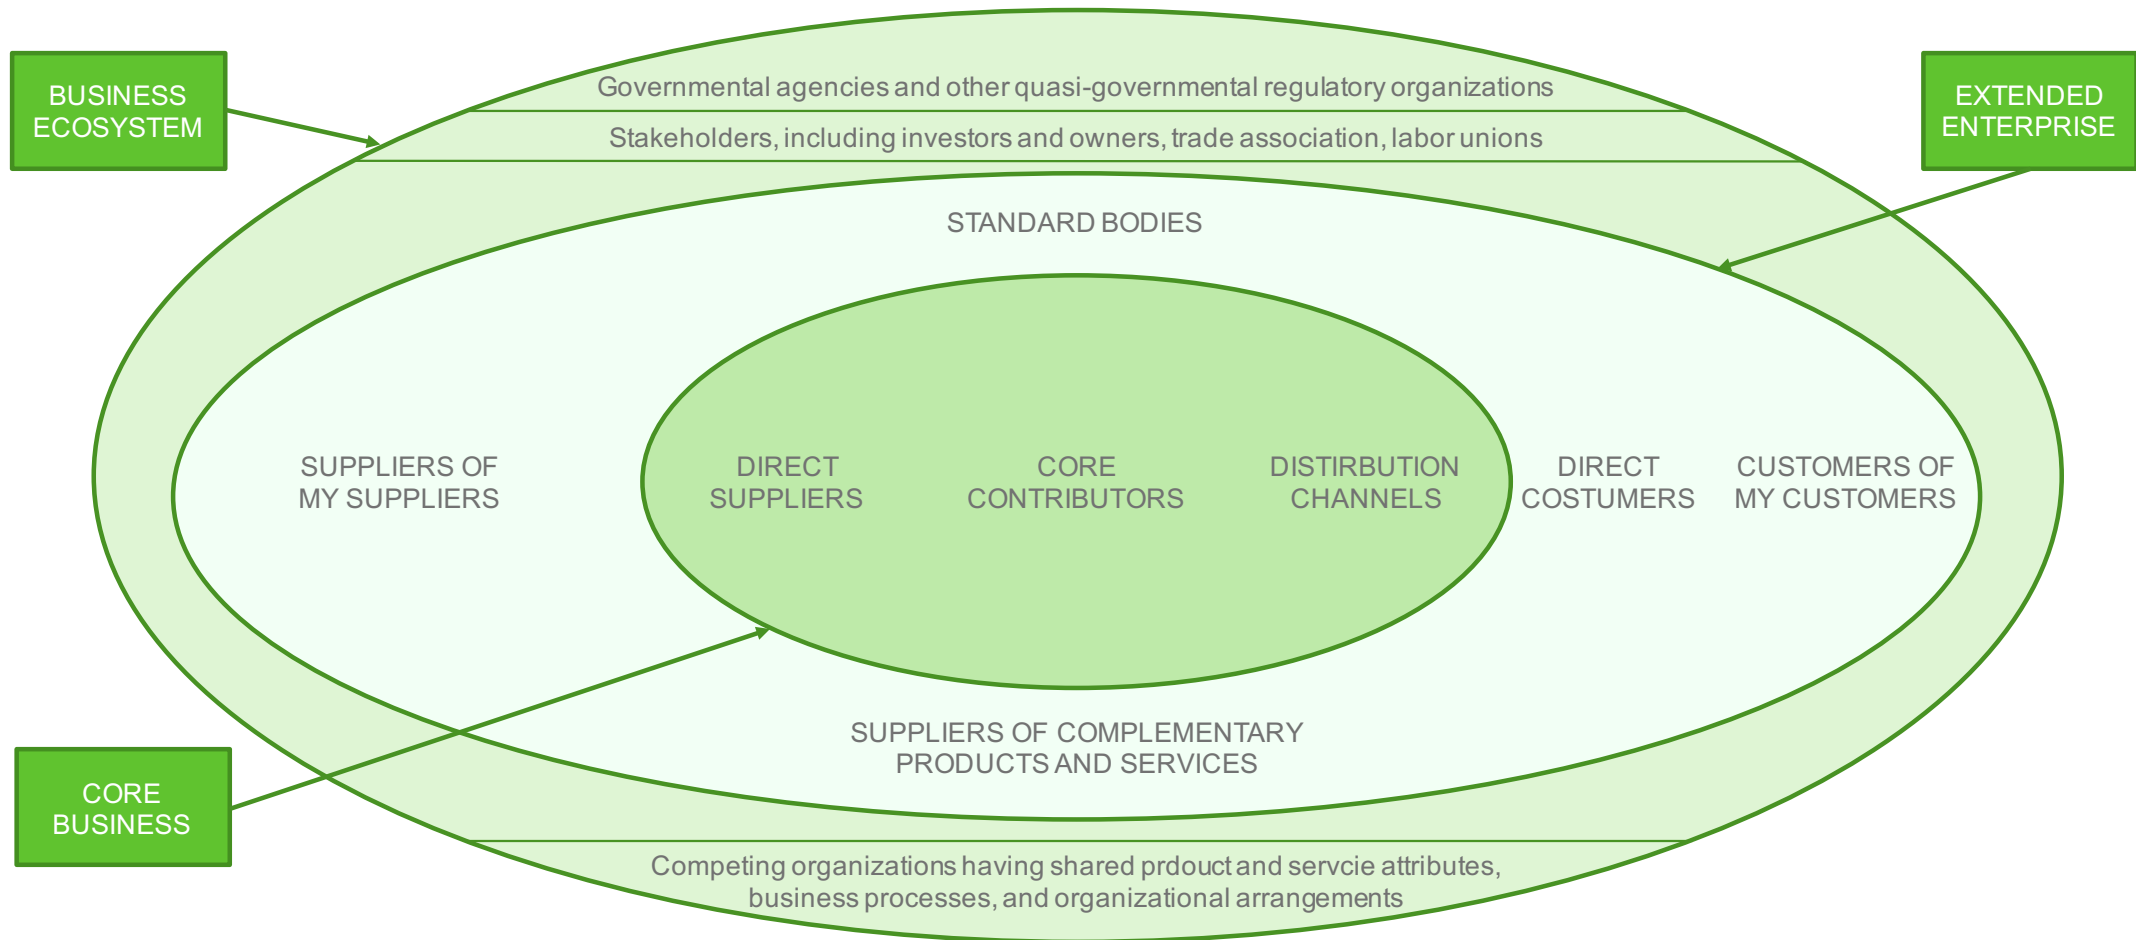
BUSINESS ECOSYSTEM

EXTENDED ENTERPRISE

Governmental agencies and other quasi-governmental regulatory organizations

Stakeholders, including investors and owners, trade association, labor unions

STANDARD BODIES

SUPPLIERS OF MY SUPPLIERS

DIRECT SUPPLIERS

CORE CONTRIBUTORS

DISTIRBUTION CHANNELS

DIRECT COSTUMERS

CUSTOMERS OF MY CUSTOMERS

SUPPLIERS OF COMPLEMENTARY PRODUCTS AND SERVICES

CORE BUSINESS

Competing organizations having shared prdouct and servcie attributes, business processes, and organizational arrangements